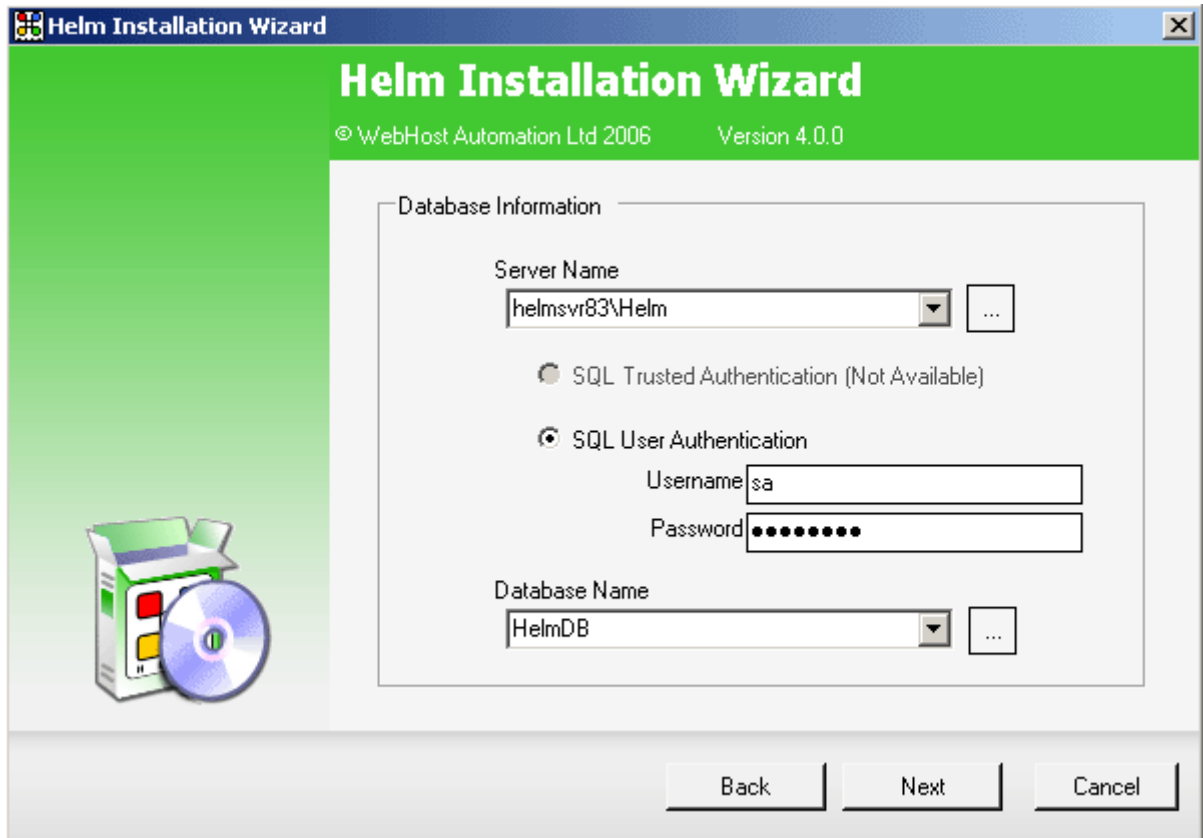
Helm Installation Wizard

Helm Installation Wizard

© WebHost Automation Ltd 2006 Version 4.0.0

Database Information

Server Name

helmsvr83\Helm

...

SQL Trusted Authentication (Not Available)

SQL User Authentication

Username sa

Password ••••••••

Database Name

HelmDB

...

Back Next Cancel